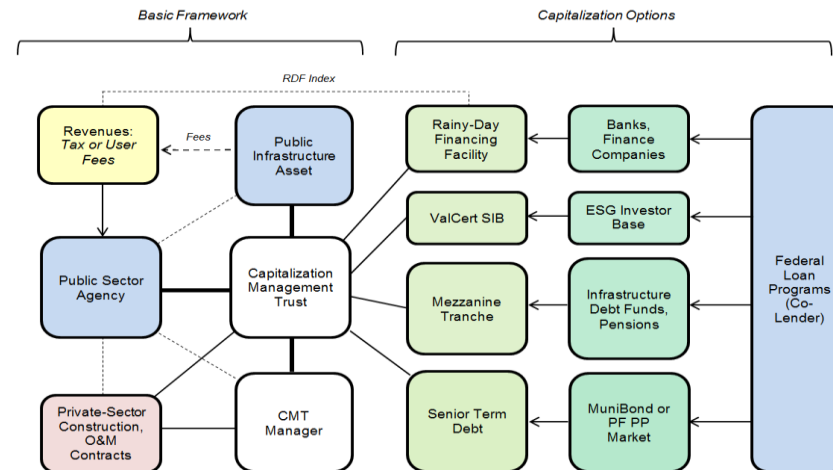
Basic Framework

Capitalization Options

RDF Index

Revenues: Tax or User Fees

Fees

Public Infrastructure Asset

Rainy-Day Financing Facility

Banks, Finance Companies

ValCert SIB

ESG Investor Base

Public Sector Agency

Capitalization Management Trust

Mezzanine Tranche

Infrastructure Debt Funds, Pensions

Federal Loan Programs (Co-Lender)

Private-Sector Construction, O&M Contracts

CMT Manager

Senior Term Debt

MuniBond or PF PP Market